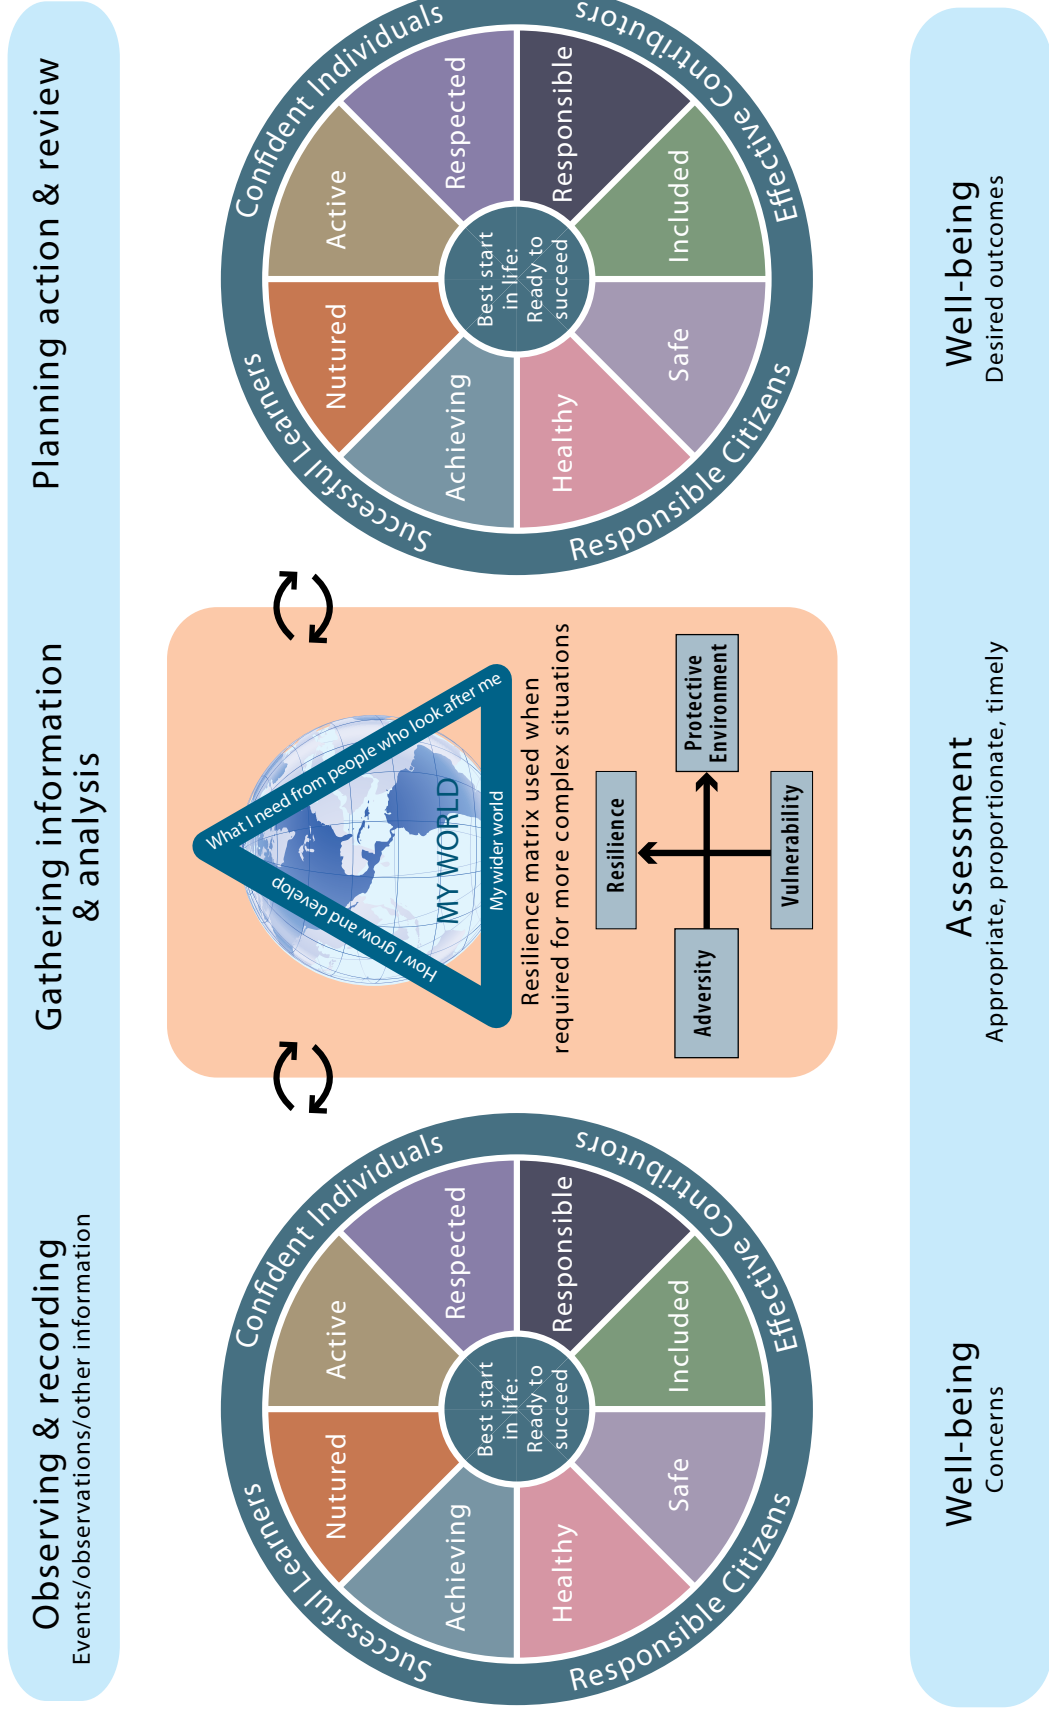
Observing & recording
Events/observations/other information

Gathering information & analysis

Planning action & review

Confident Individuals
Effective Contributors
Responsible Citizens
Successful Learners
Respected
Responsible
Included
Safe
Healthy
Achieving
Nurtured
Active
Best start in life: Ready to succeed

What I need from people who look after me
My wider world
How I grow and develop
MY WORLD

Resilience matrix used when required for more complex situations

Protective Environment
Resilience
Vulnerability
Adversity

Confident Individuals
Effective Contributors
Responsible Citizens
Successful Learners
Respected
Responsible
Included
Safe
Healthy
Achieving
Nurtured
Active
Best start in life: Ready to succeed

Well-being
Concerns

Assessment
Appropriate, proportionate, timely

Well-being
Desired outcomes